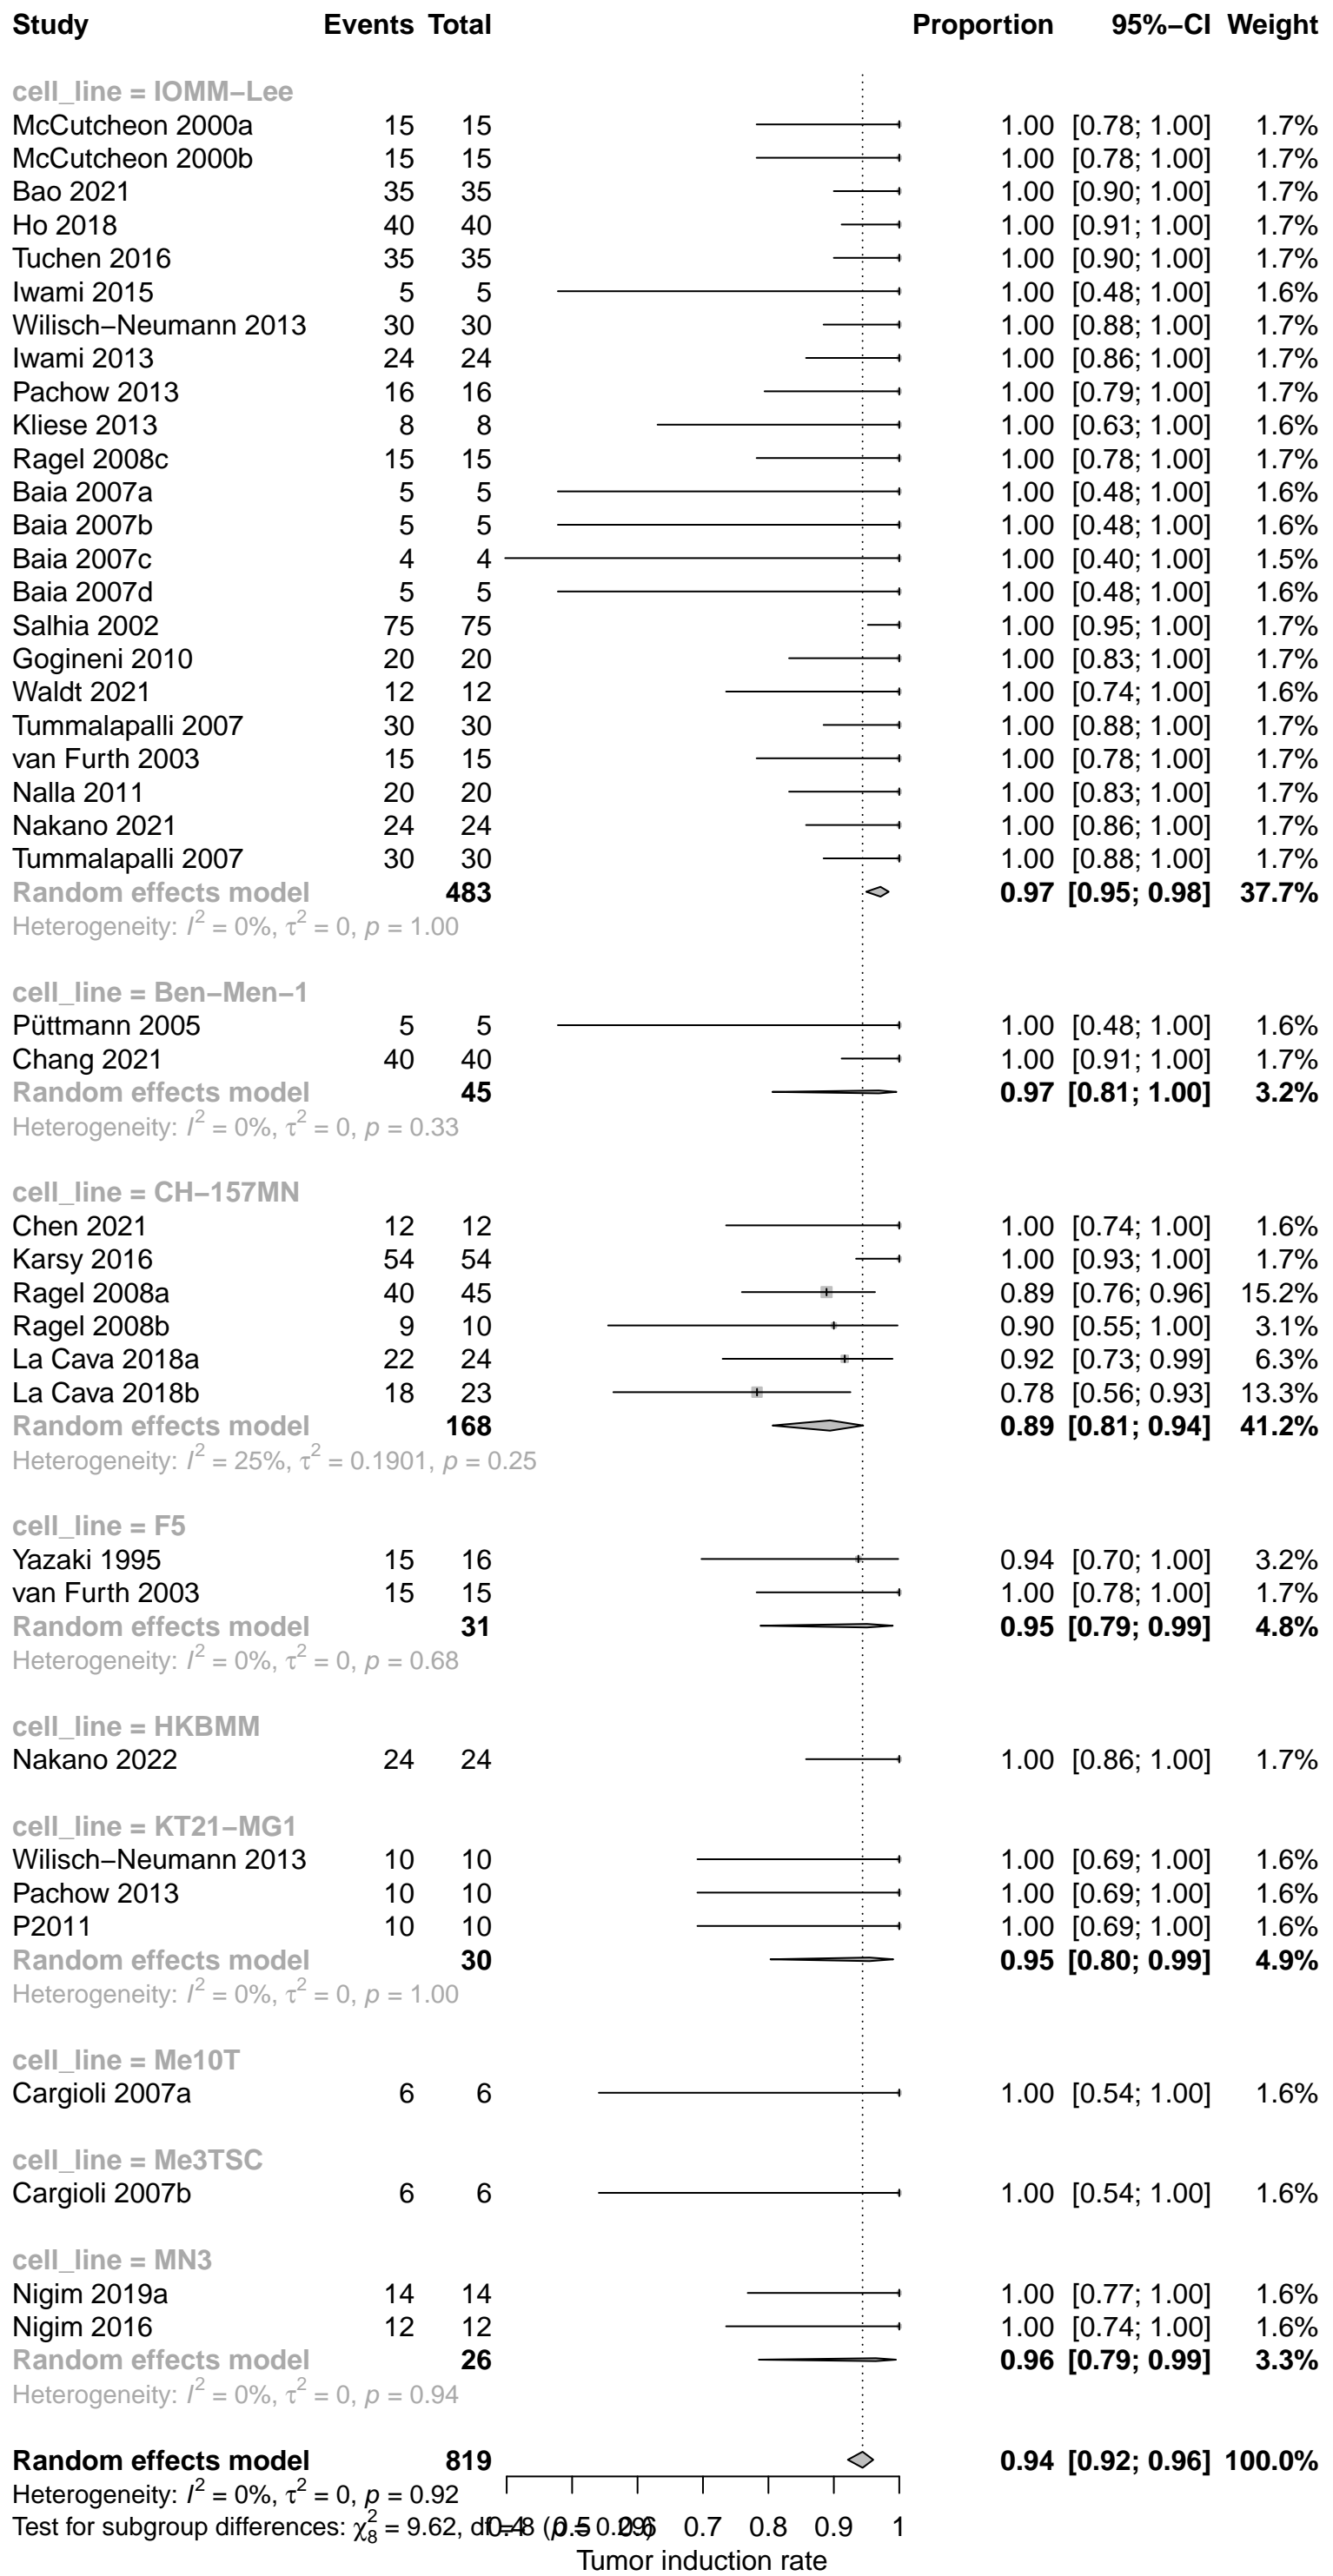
| Study | Events | Total | Proportion | 95%−CI | Weight |
|---|---|---|---|---|---|
| cell_line = IOMM−Lee | | | | | |
| McCutcheon 2000a | 15 | 15 | 1.00 | [0.78; 1.00] | 1.7% |
| McCutcheon 2000b | 15 | 15 | 1.00 | [0.78; 1.00] | 1.7% |
| Bao 2021 | 35 | 35 | 1.00 | [0.90; 1.00] | 1.7% |
| Ho 2018 | 40 | 40 | 1.00 | [0.91; 1.00] | 1.7% |
| Tuchen 2016 | 35 | 35 | 1.00 | [0.90; 1.00] | 1.7% |
| Iwami 2015 | 5 | 5 | 1.00 | [0.48; 1.00] | 1.6% |
| Wilisch−Neumann 2013 | 30 | 30 | 1.00 | [0.88; 1.00] | 1.7% |
| Iwami 2013 | 24 | 24 | 1.00 | [0.86; 1.00] | 1.7% |
| Pachow 2013 | 16 | 16 | 1.00 | [0.79; 1.00] | 1.7% |
| Kliese 2013 | 8 | 8 | 1.00 | [0.63; 1.00] | 1.6% |
| Ragel 2008c | 15 | 15 | 1.00 | [0.78; 1.00] | 1.7% |
| Baia 2007a | 5 | 5 | 1.00 | [0.48; 1.00] | 1.6% |
| Baia 2007b | 5 | 5 | 1.00 | [0.48; 1.00] | 1.6% |
| Baia 2007c | 4 | 4 | 1.00 | [0.40; 1.00] | 1.5% |
| Baia 2007d | 5 | 5 | 1.00 | [0.48; 1.00] | 1.6% |
| Salhia 2002 | 75 | 75 | 1.00 | [0.95; 1.00] | 1.7% |
| Gogineni 2010 | 20 | 20 | 1.00 | [0.83; 1.00] | 1.7% |
| Waldt 2021 | 12 | 12 | 1.00 | [0.74; 1.00] | 1.6% |
| Tummalapalli 2007 | 30 | 30 | 1.00 | [0.88; 1.00] | 1.7% |
| van Furth 2003 | 15 | 15 | 1.00 | [0.78; 1.00] | 1.7% |
| Nalla 2011 | 20 | 20 | 1.00 | [0.83; 1.00] | 1.7% |
| Nakano 2021 | 24 | 24 | 1.00 | [0.86; 1.00] | 1.7% |
| Tummalapalli 2007 | 30 | 30 | 1.00 | [0.88; 1.00] | 1.7% |
| Random effects model | | 483 | 0.97 | [0.95; 0.98] | 37.7% |
| Heterogeneity: $I^2 = 0\%$, $\tau^2 = 0$, $p = 1.00$ | | | | | |
| cell_line = Ben−Men−1 | | | | | |
| Püttmann 2005 | 5 | 5 | 1.00 | [0.48; 1.00] | 1.6% |
| Chang 2021 | 40 | 40 | 1.00 | [0.91; 1.00] | 1.7% |
| Random effects model | | 45 | 0.97 | [0.81; 1.00] | 3.2% |
| Heterogeneity: $I^2 = 0\%$, $\tau^2 = 0$, $p = 0.33$ | | | | | |
| cell_line = CH−157MN | | | | | |
| Chen 2021 | 12 | 12 | 1.00 | [0.74; 1.00] | 1.6% |
| Karsy 2016 | 54 | 54 | 1.00 | [0.93; 1.00] | 1.7% |
| Ragel 2008a | 40 | 45 | 0.89 | [0.76; 0.96] | 15.2% |
| Ragel 2008b | 9 | 10 | 0.90 | [0.55; 1.00] | 3.1% |
| La Cava 2018a | 22 | 24 | 0.92 | [0.73; 0.99] | 6.3% |
| La Cava 2018b | 18 | 23 | 0.78 | [0.56; 0.93] | 13.3% |
| Random effects model | | 168 | 0.89 | [0.81; 0.94] | 41.2% |
| Heterogeneity: $I^2 = 25\%$, $\tau^2 = 0.1901$, $p = 0.25$ | | | | | |
| cell_line = F5 | | | | | |
| Yazaki 1995 | 15 | 16 | 0.94 | [0.70; 1.00] | 3.2% |
| van Furth 2003 | 15 | 15 | 1.00 | [0.78; 1.00] | 1.7% |
| Random effects model | | 31 | 0.95 | [0.79; 0.99] | 4.8% |
| Heterogeneity: $I^2 = 0\%$, $\tau^2 = 0$, $p = 0.68$ | | | | | |
| cell_line = HKBMM | | | | | |
| Nakano 2022 | 24 | 24 | 1.00 | [0.86; 1.00] | 1.7% |
| cell_line = KT21−MG1 | | | | | |
| Wilisch−Neumann 2013 | 10 | 10 | 1.00 | [0.69; 1.00] | 1.6% |
| Pachow 2013 | 10 | 10 | 1.00 | [0.69; 1.00] | 1.6% |
| P2011 | 10 | 10 | 1.00 | [0.69; 1.00] | 1.6% |
| Random effects model | | 30 | 0.95 | [0.80; 0.99] | 4.9% |
| Heterogeneity: $I^2 = 0\%$, $\tau^2 = 0$, $p = 1.00$ | | | | | |
| cell_line = Me10T | | | | | |
| Cargioli 2007a | 6 | 6 | 1.00 | [0.54; 1.00] | 1.6% |
| cell_line = Me3TSC | | | | | |
| Cargioli 2007b | 6 | 6 | 1.00 | [0.54; 1.00] | 1.6% |
| cell_line = MN3 | | | | | |
| Nigim 2019a | 14 | 14 | 1.00 | [0.77; 1.00] | 1.6% |
| Nigim 2016 | 12 | 12 | 1.00 | [0.74; 1.00] | 1.6% |
| Random effects model | | 26 | 0.96 | [0.79; 0.99] | 3.3% |
| Heterogeneity: $I^2 = 0\%$, $\tau^2 = 0$, $p = 0.94$ | | | | | |
| Random effects model | | 819 | 0.94 | [0.92; 0.96] | 100.0% |

Heterogeneity: $I^2 = 0\%$, $\tau^2 = 0$, $p = 0.92$
Test for subgroup differences: $\chi^2_8 = 9.62$, df = 8 ($p = 0.29$)

0.4 0.5 0.6 0.7 0.8 0.9 1
Tumor induction rate